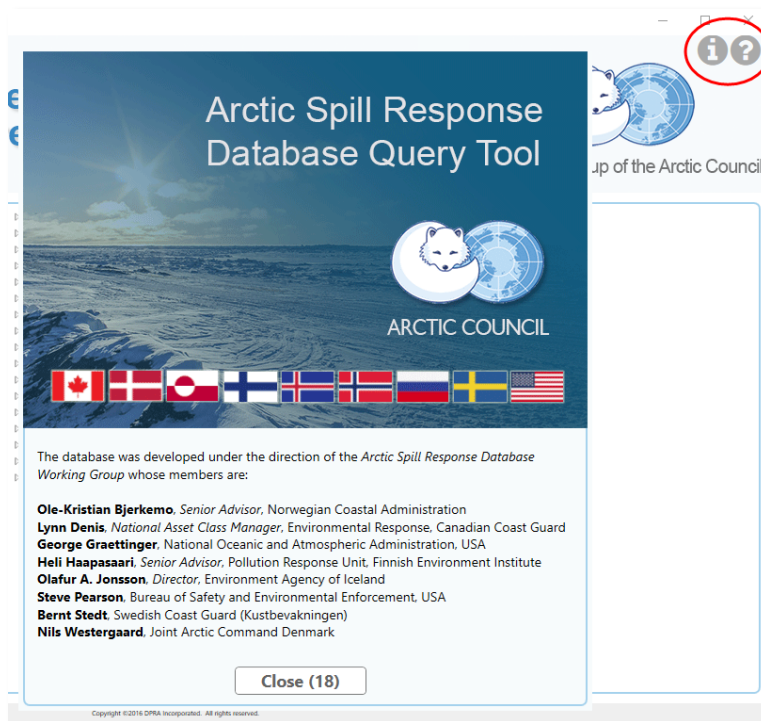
Arctic Spill Response Database Query Tool

ARCTIC COUNCIL

up of the Arctic Council

The database was developed under the direction of the Arctic Spill Response Database Working Group whose members are:

Ole-Kristian Bjerkemo, Senior Advisor, Norwegian Coastal Administration
Lynn Denis, National Asset Class Manager, Environmental Response, Canadian Coast Guard
George Graettinger, National Oceanic and Atmospheric Administration, USA
Heli Haapasaari, Senior Advisor, Pollution Response Unit, Finnish Environment Institute
Olafur A. Jonsson, Director, Environment Agency of Iceland
Steve Pearson, Bureau of Safety and Environmental Enforcement, USA
Bernt Stedt, Swedish Coast Guard (Kustbevakningen)
Nils Westergaard, Joint Arctic Command Denmark

Close (18)

Copyright ©2016 DPRA Incorporated. All rights reserved.